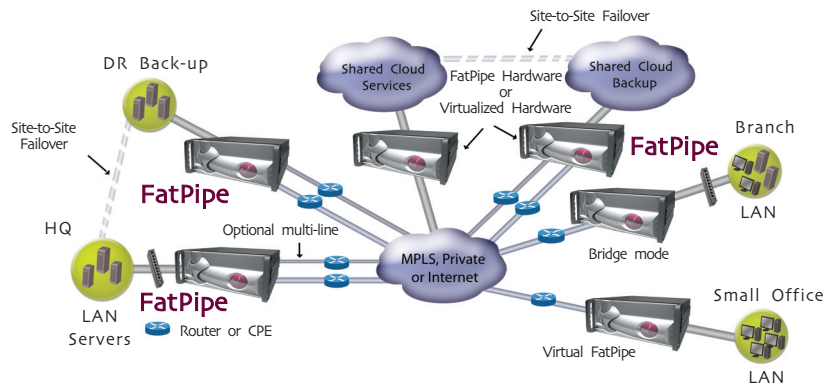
Site-to-Site Failover

DR Back-up

Shared Cloud Services

FatPipe Hardware or Virtualized Hardware

Shared Cloud Backup

Site-to-Site Failover

Branch

FatPipe

FatPipe

LAN

HQ

Optional multi-line

MPLS, Private or Internet

Bridge mode

FatPipe

LAN Servers

Router or CPE

Small Office

Virtual FatPipe

LAN